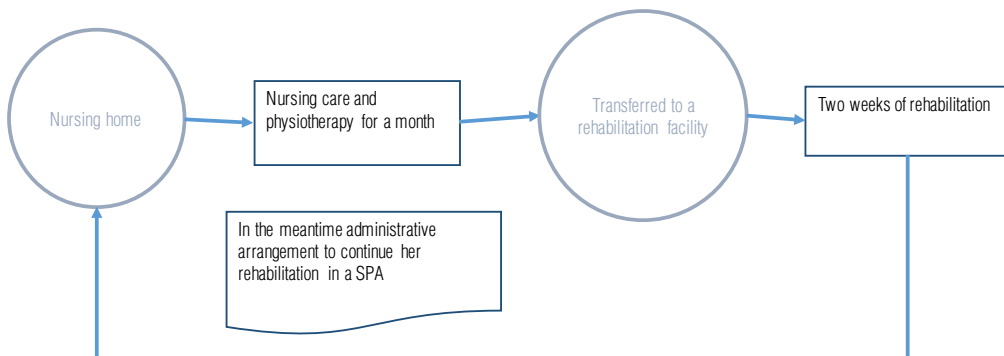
Nursing home

Nursing care and physiotherapy for a month

Transferred to a rehabilitation facility

Two weeks of rehabilitation

In the meantime administrative arrangement to continue her rehabilitation in a SPA